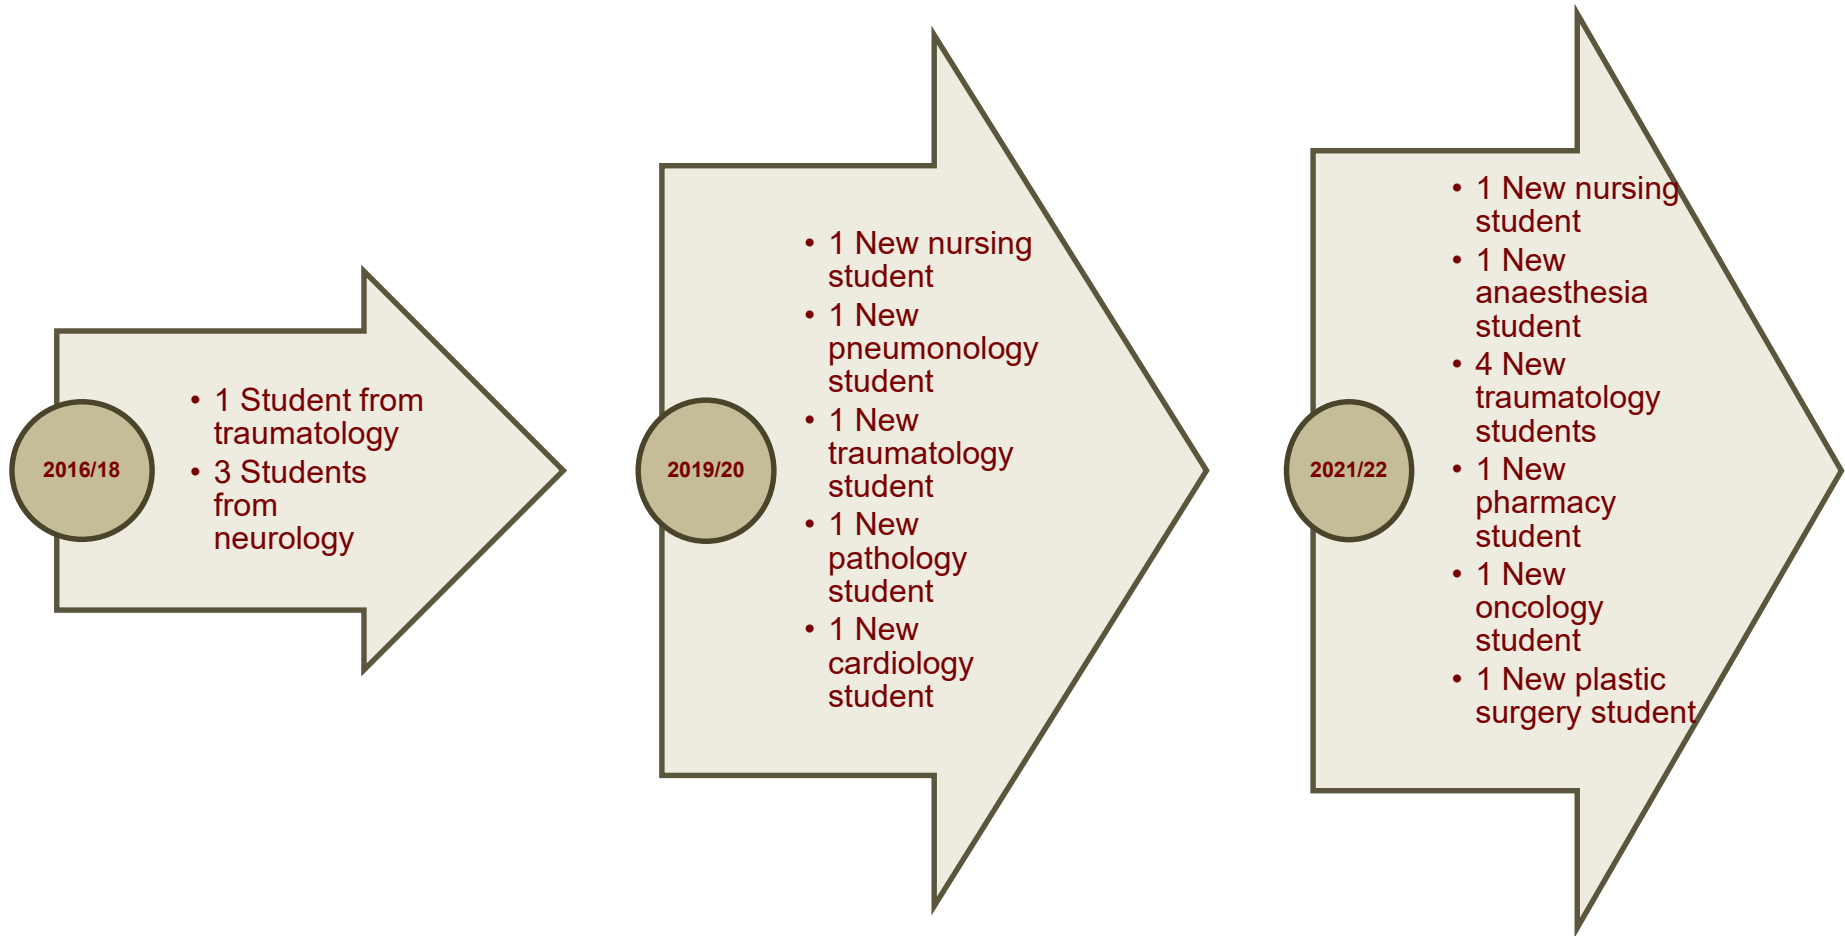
2016/18

- 1 Student from traumatology
- 3 Students from neurology

2019/20

- 1 New nursing student
- 1 New pneumonology student
- 1 New traumatology student
- 1 New pathology student
- 1 New cardiology student

2021/22

- 1 New nursing student
- 1 New anaesthesia student
- 4 New traumatology students
- 1 New pharmacy student
- 1 New oncology student
- 1 New plastic surgery student